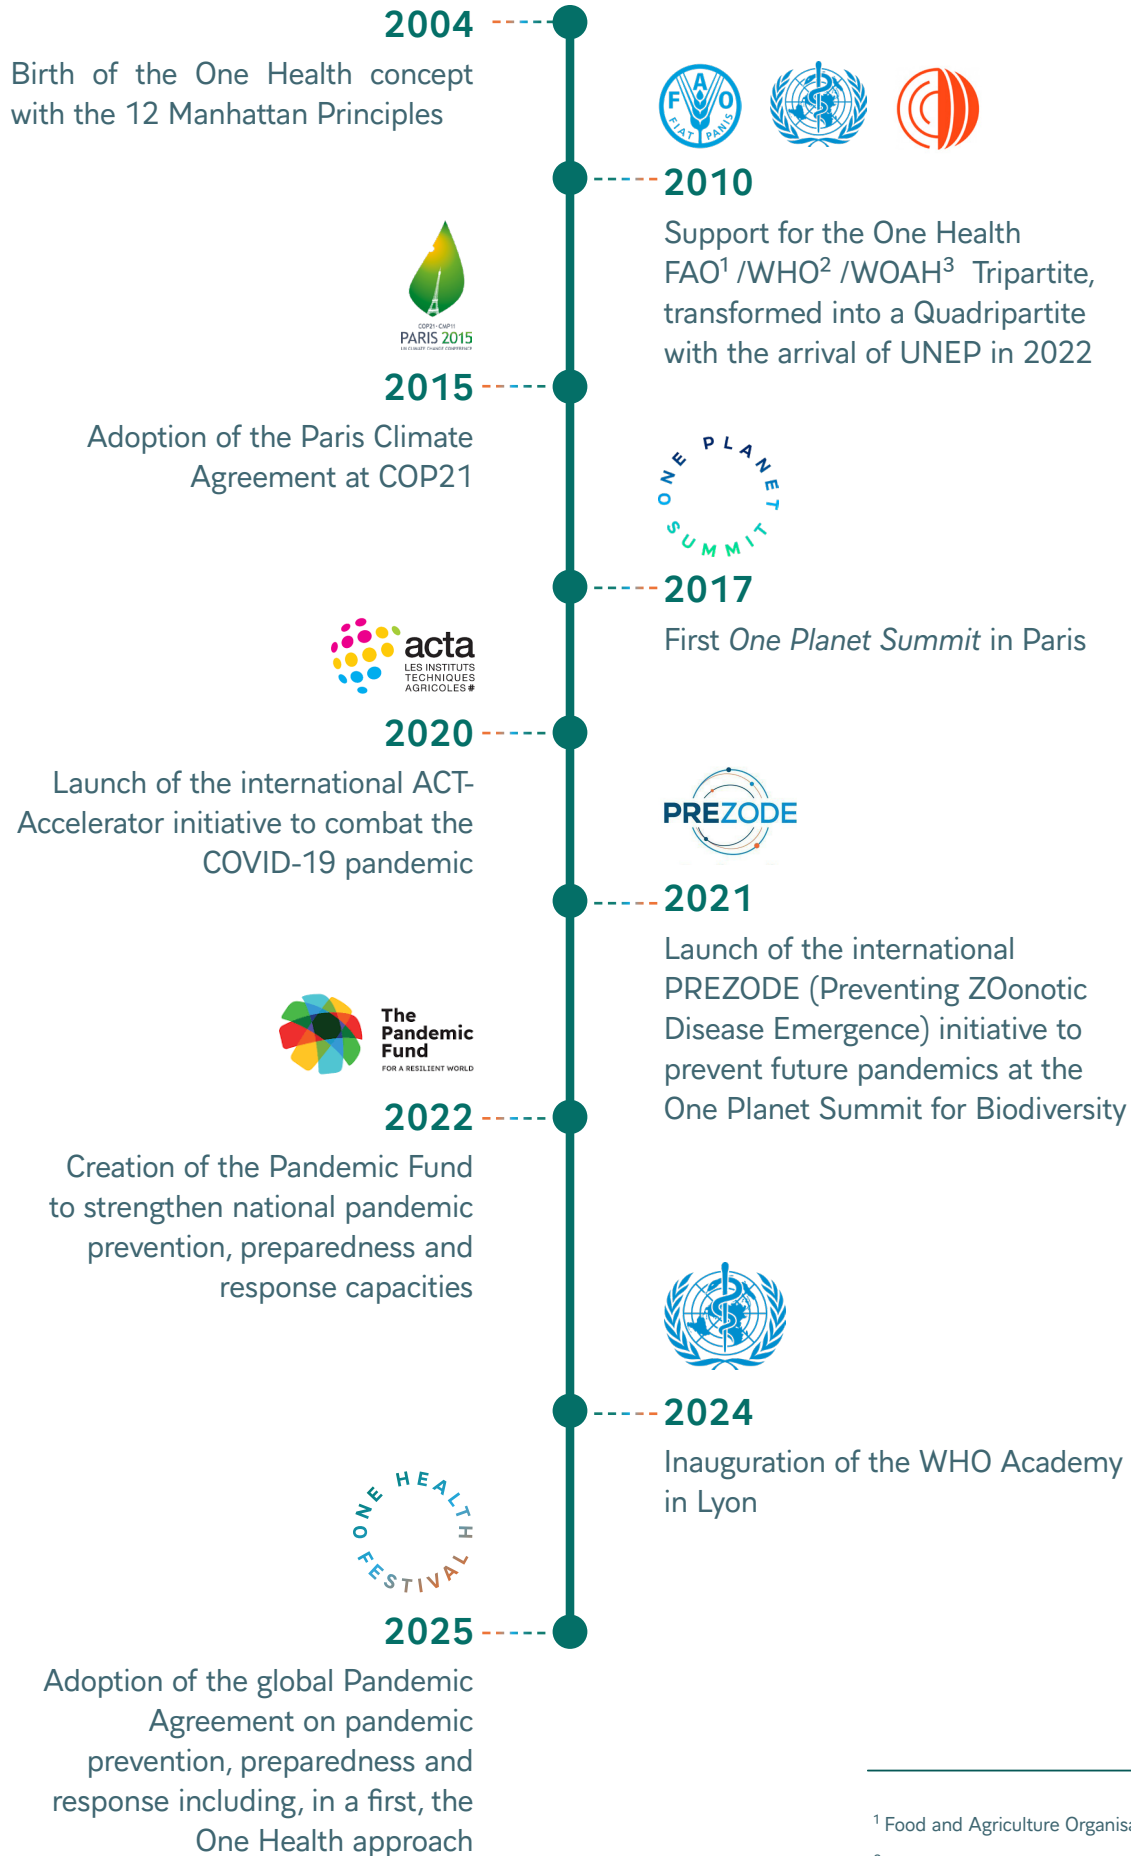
2004

Birth of the One Health concept with the 12 Manhattan Principles

F A O
FIAT PANIS

2010

Support for the One Health FAO$^1$ /WHO$^2$ /WOAH$^3$ Tripartite, transformed into a Quadripartite with the arrival of UNEP in 2022

COP21·CMP11
PARIS 2015

2015

Adoption of the Paris Climate Agreement at COP21

ONE PLANET SUMMIT

2017

First *One Planet Summit* in Paris

acta
LES INSTITUTS TECHNIQUES AGRICOLES

2020

Launch of the international ACT-Accelerator initiative to combat the COVID-19 pandemic

PREZODE

2021

Launch of the international PREZODE (Preventing ZOonotic Disease Emergence) initiative to prevent future pandemics at the One Planet Summit for Biodiversity

The Pandemic Fund
FOR A RESILIENT WORLD

2022

Creation of the Pandemic Fund to strengthen national pandemic prevention, preparedness and response capacities

2024

Inauguration of the WHO Academy in Lyon

ONE HEALTH FESTIVAL

2025

Adoption of the global Pandemic Agreement on pandemic prevention, preparedness and response including, in a first, the One Health approach

$^1$ Food and Agriculture Organis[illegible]